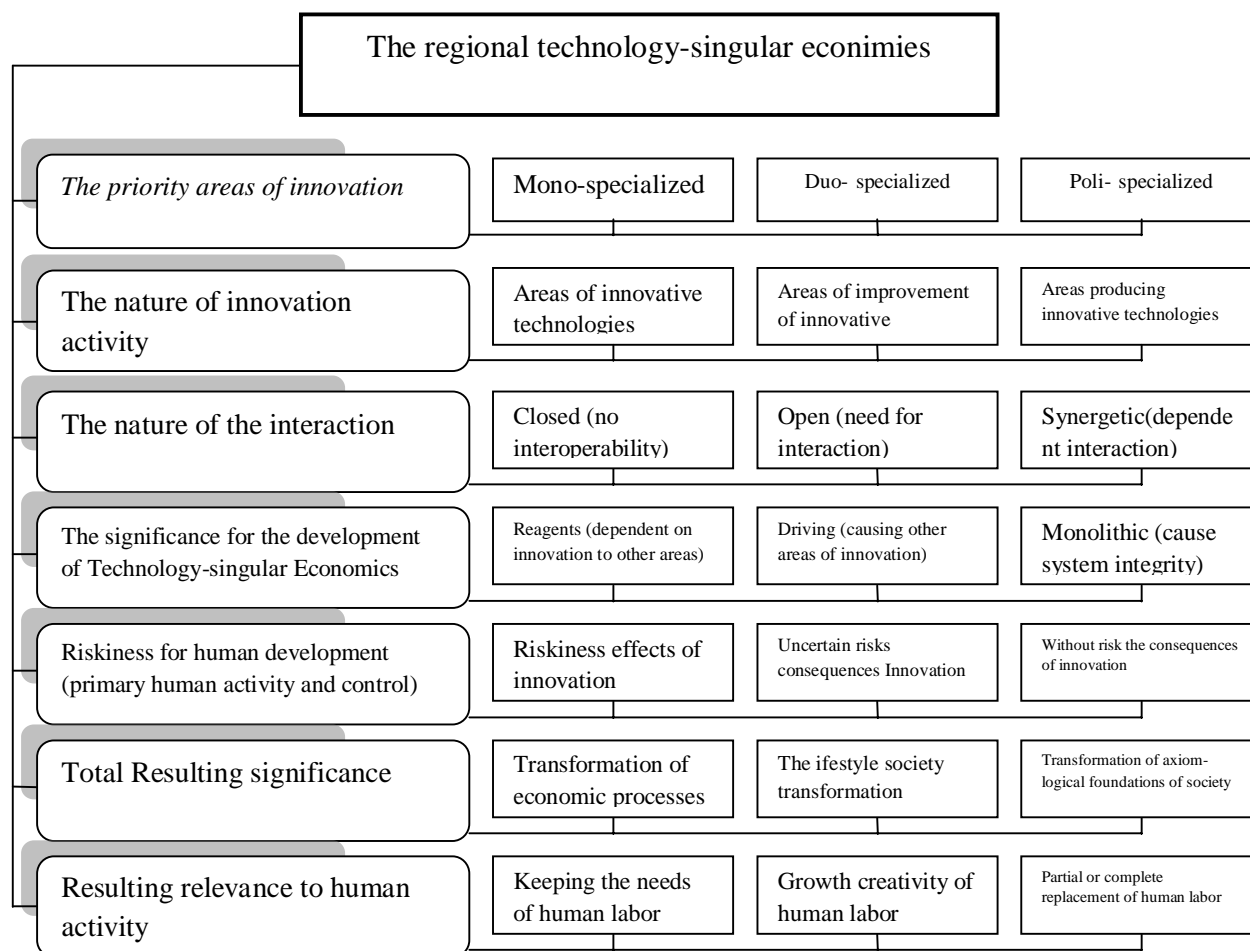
The regional technology-singular econimies

*The priority areas of innovation*

Mono-specialized

Duo- specialized

Poli- specialized

The nature of innovation activity

Areas of innovative technologies

Areas of improvement of innovative

Areas producing innovative technologies

The nature of the interaction

Closed (no interoperability)

Open (need for interaction)

Synergetic(dependent interaction)

The significance for the development of Technology-singular Economics

Reagents (dependent on innovation to other areas)

Driving (causing other areas of innovation)

Monolithic (cause system integrity)

Riskiness for human development (primary human activity and control)

Riskiness effects of innovation

Uncertain risks consequences Innovation

Without risk the consequences of innovation

Total Resulting significance

Transformation of economic processes

The ifestyle society transformation

Transformation of axiom-logical foundations of society

Resulting relevance to human activity

Keeping the needs of human labor

Growth creativity of human labor

Partial or complete replacement of human labor